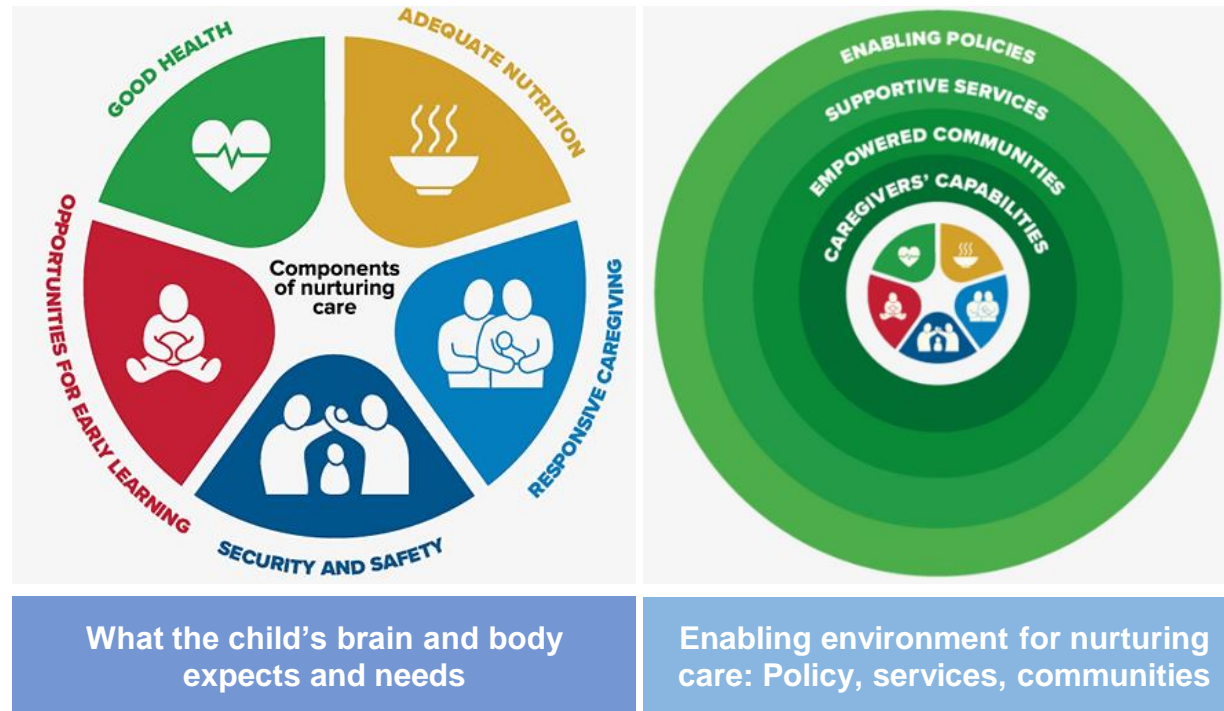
GOOD HEALTH

ADEQUATE NUTRITION

Components of nurturing care

RESPONSIVE CAREGIVING

SECURITY AND SAFETY

OPPORTUNITIES FOR EARLY LEARNING

ENABLING POLICIES

SUPPORTIVE SERVICES

EMPOWERED COMMUNITIES

CAREGIVERS' CAPABILITIES

What the child's brain and body expects and needs

Enabling environment for nurturing care: Policy, services, communities